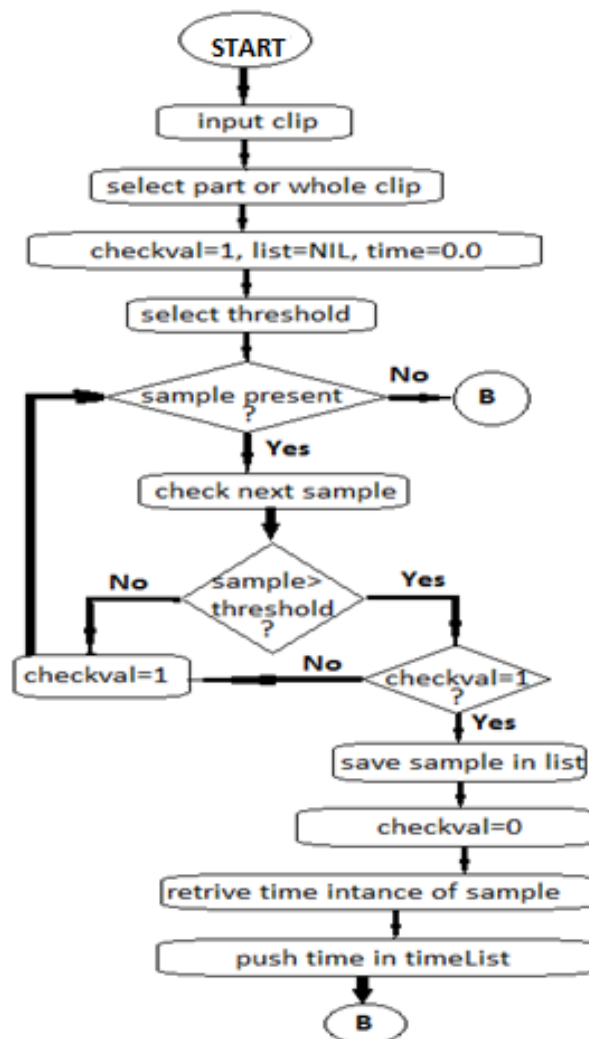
START

input clip

select part or whole clip

checkval=1, list=NIL, time=0.0

select threshold

sample present ?

No

B

Yes

check next sample

No

sample> threshold ?

Yes

checkval=1

No

checkval=1 ?

Yes

save sample in list

checkval=0

retrive time intance of sample

push time in timeList

B